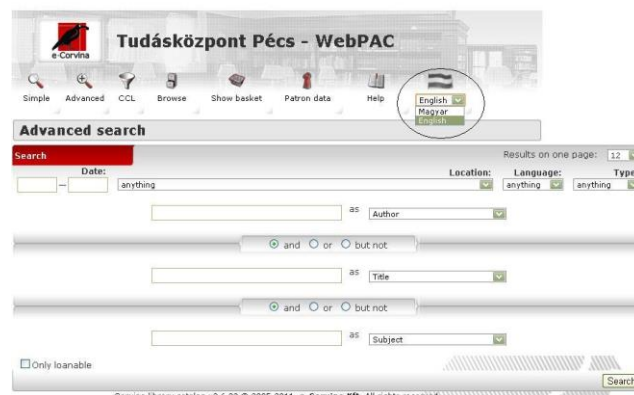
e-Corvina

Tudásközpont Pécs - WebPAC

Simple Advanced CCL Browse Show basket Patron data Help

English
Magyar
English

Advanced search

Search

Results on one page: 12

Date: – Location: anything Language: anything Type: anything

as Author

and or but not

as Title

and or but not

as Subject

Only loanable

Search

Corvina library catalog v.6.22 © 2005-2011, e-Corvina Kft. All rights reserved.